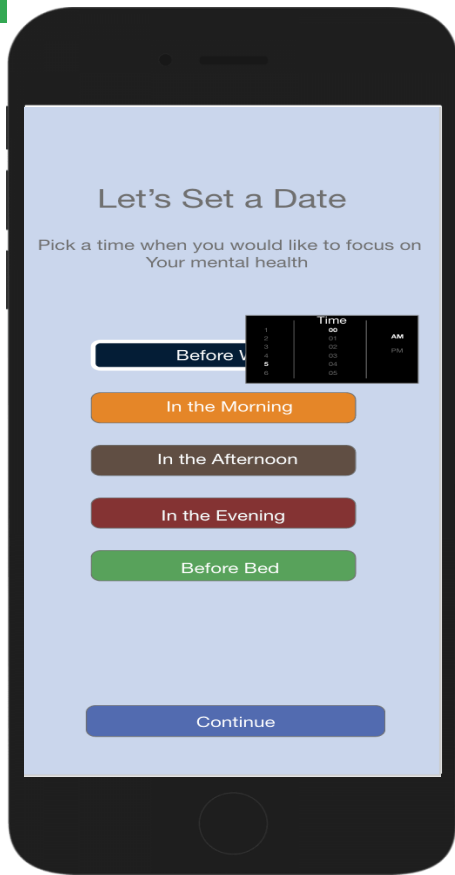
Let’s Set a Date

Pick a time when you would like to focus on Your mental health

Time

| 1 | 00 | AM |
|---|---|---|
| 2 | 01 | PM |
| 3 | 02 | |
| 4 | 03 | |
| 5 | 04 | |
| 6 | 05 | |

Before W

In the Morning

In the Afternoon

In the Evening

Before Bed

Continue